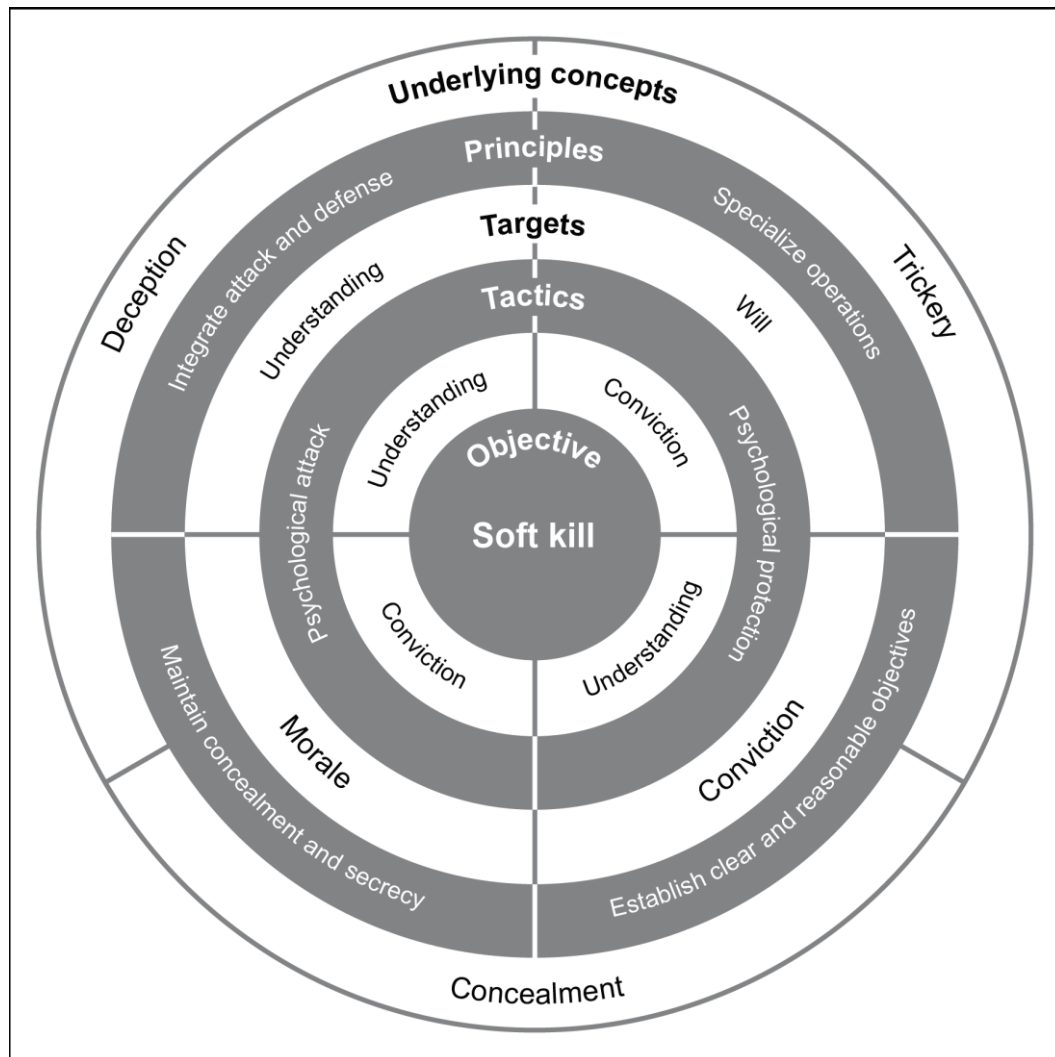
Underlying concepts

Principles

Targets

Tactics

Objective

Soft kill

Deception

Trickery

Concealment

Integrate attack and defense

Specialize operations

Maintain concealment and secrecy

Establish clear and reasonable objectives

Understanding

Will

Morale

Conviction

Psychological attack

Psychological protection

Understanding

Conviction

Conviction

Understanding